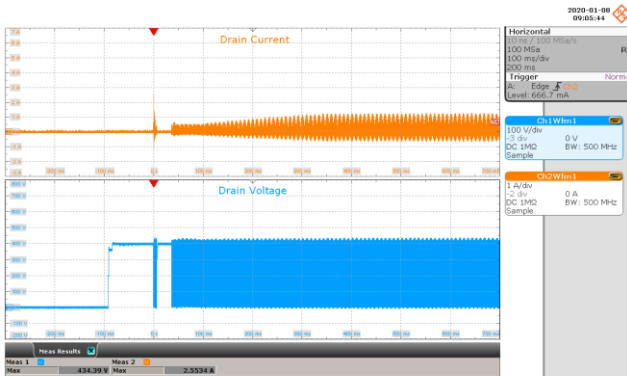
2020-01-08
09:05:44

Drain Current

Drain Voltage

Horizontal
100 MSa
100 ms/div
200 ms

Trigger
A: Edge
Level: 666.7 mA

Ch1Wfm1
100 V/div
-3 div 0 V
DC 1MΩ BW: 500 MHz
Sample

Ch2Wfm1
1 A/div
-2 div 0 A
DC 1MΩ BW: 500 MHz
Sample

Meas Results
Meas 1
Max 434.39 V
Meas 2
Max 2.5534 A